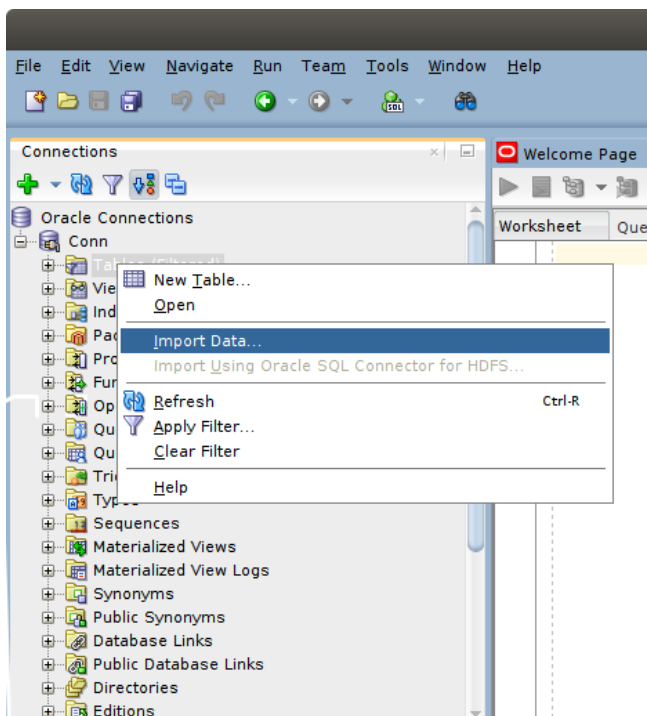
File Edit View Navigate Run Team Tools Window Help

Connections

Oracle Connections
Conn
Tables (Filtered)
Vie
Ind
Pac
Pro
Fur
Op
Qu
Qu
Tri
Types
Sequences
Materialized Views
Materialized View Logs
Synonyms
Public Synonyms
Database Links
Public Database Links
Directories
Editions

New Table...
Open
Import Data...
Import Using Oracle SQL Connector for HDFS...
Refresh Ctrl-R
Apply Filter...
Clear Filter
Help

Welcome Page
Worksheet Que